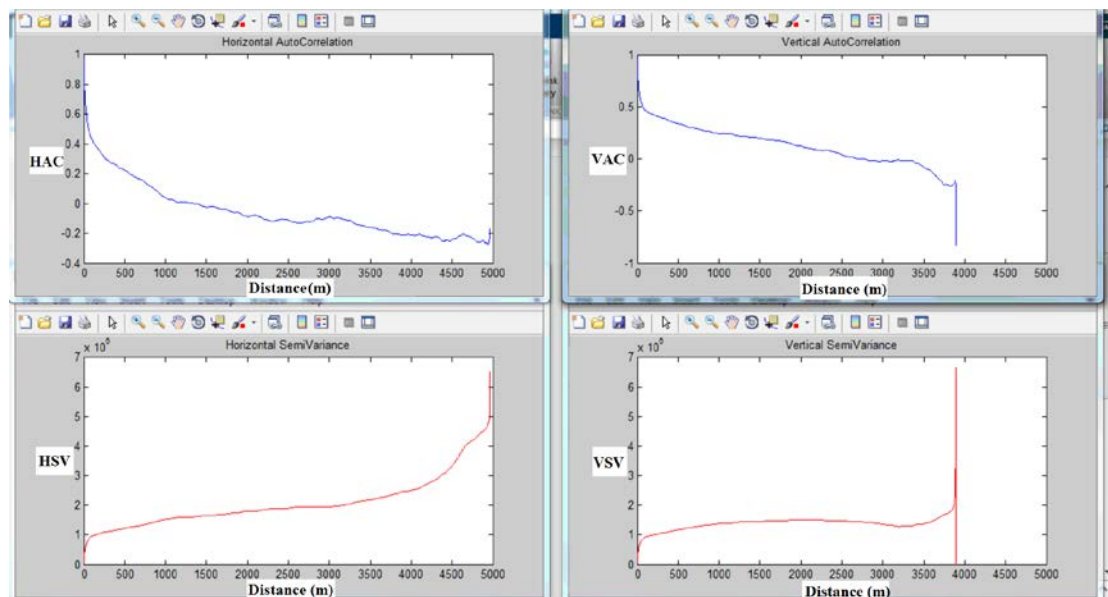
Horizontal AutoCorrelation

1
0.8
0.6
0.4
0.2
0
-0.2
-0.4

HAC

0 500 1000 1500 2000 2500 3000 3500 4000 4500 5000

Distance(m)

Vertical AutoCorrelation

0.5
0
-0.5
-1

VAC

0 500 1000 1500 2000 2500 3000 3500 4000 4500 5000

Distance (m)

Horizontal SemiVariance

$\times 10^5$

7
6
5
4
3
2
1
0

HSV

0 500 1000 1500 2000 2500 3000 3500 4000 4500 5000

Distance (m)

Vertical SemiVariance

$\times 10^5$

7
6
5
4
3
2
1
0

VSV

0 500 1000 1500 2000 2500 3000 3500 4000 4500 5000

Distance (m)